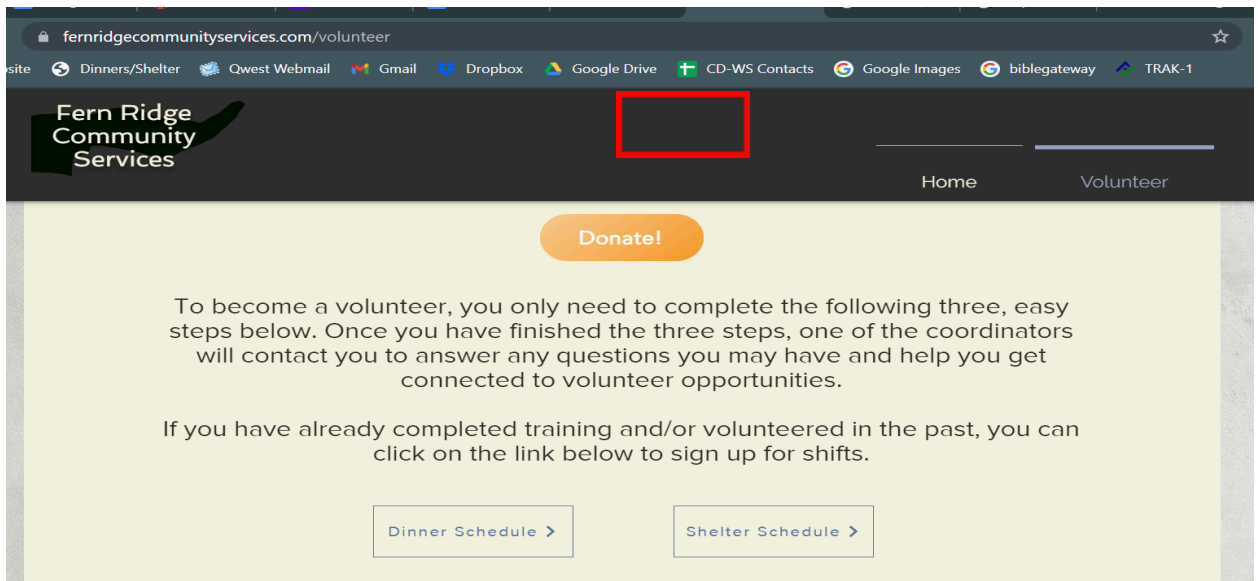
fernridgecommunityservices.com/volunteer

site Dinners/Shelter Qwest Webmail Gmail Dropbox Google Drive CD-WS Contacts Google Images biblegateway TRAK-1

Fern Ridge Community Services

Home Volunteer

Donate!

To become a volunteer, you only need to complete the following three, easy steps below. Once you have finished the three steps, one of the coordinators will contact you to answer any questions you may have and help you get connected to volunteer opportunities.

If you have already completed training and/or volunteered in the past, you can click on the link below to sign up for shifts.

Dinner Schedule >

Shelter Schedule >